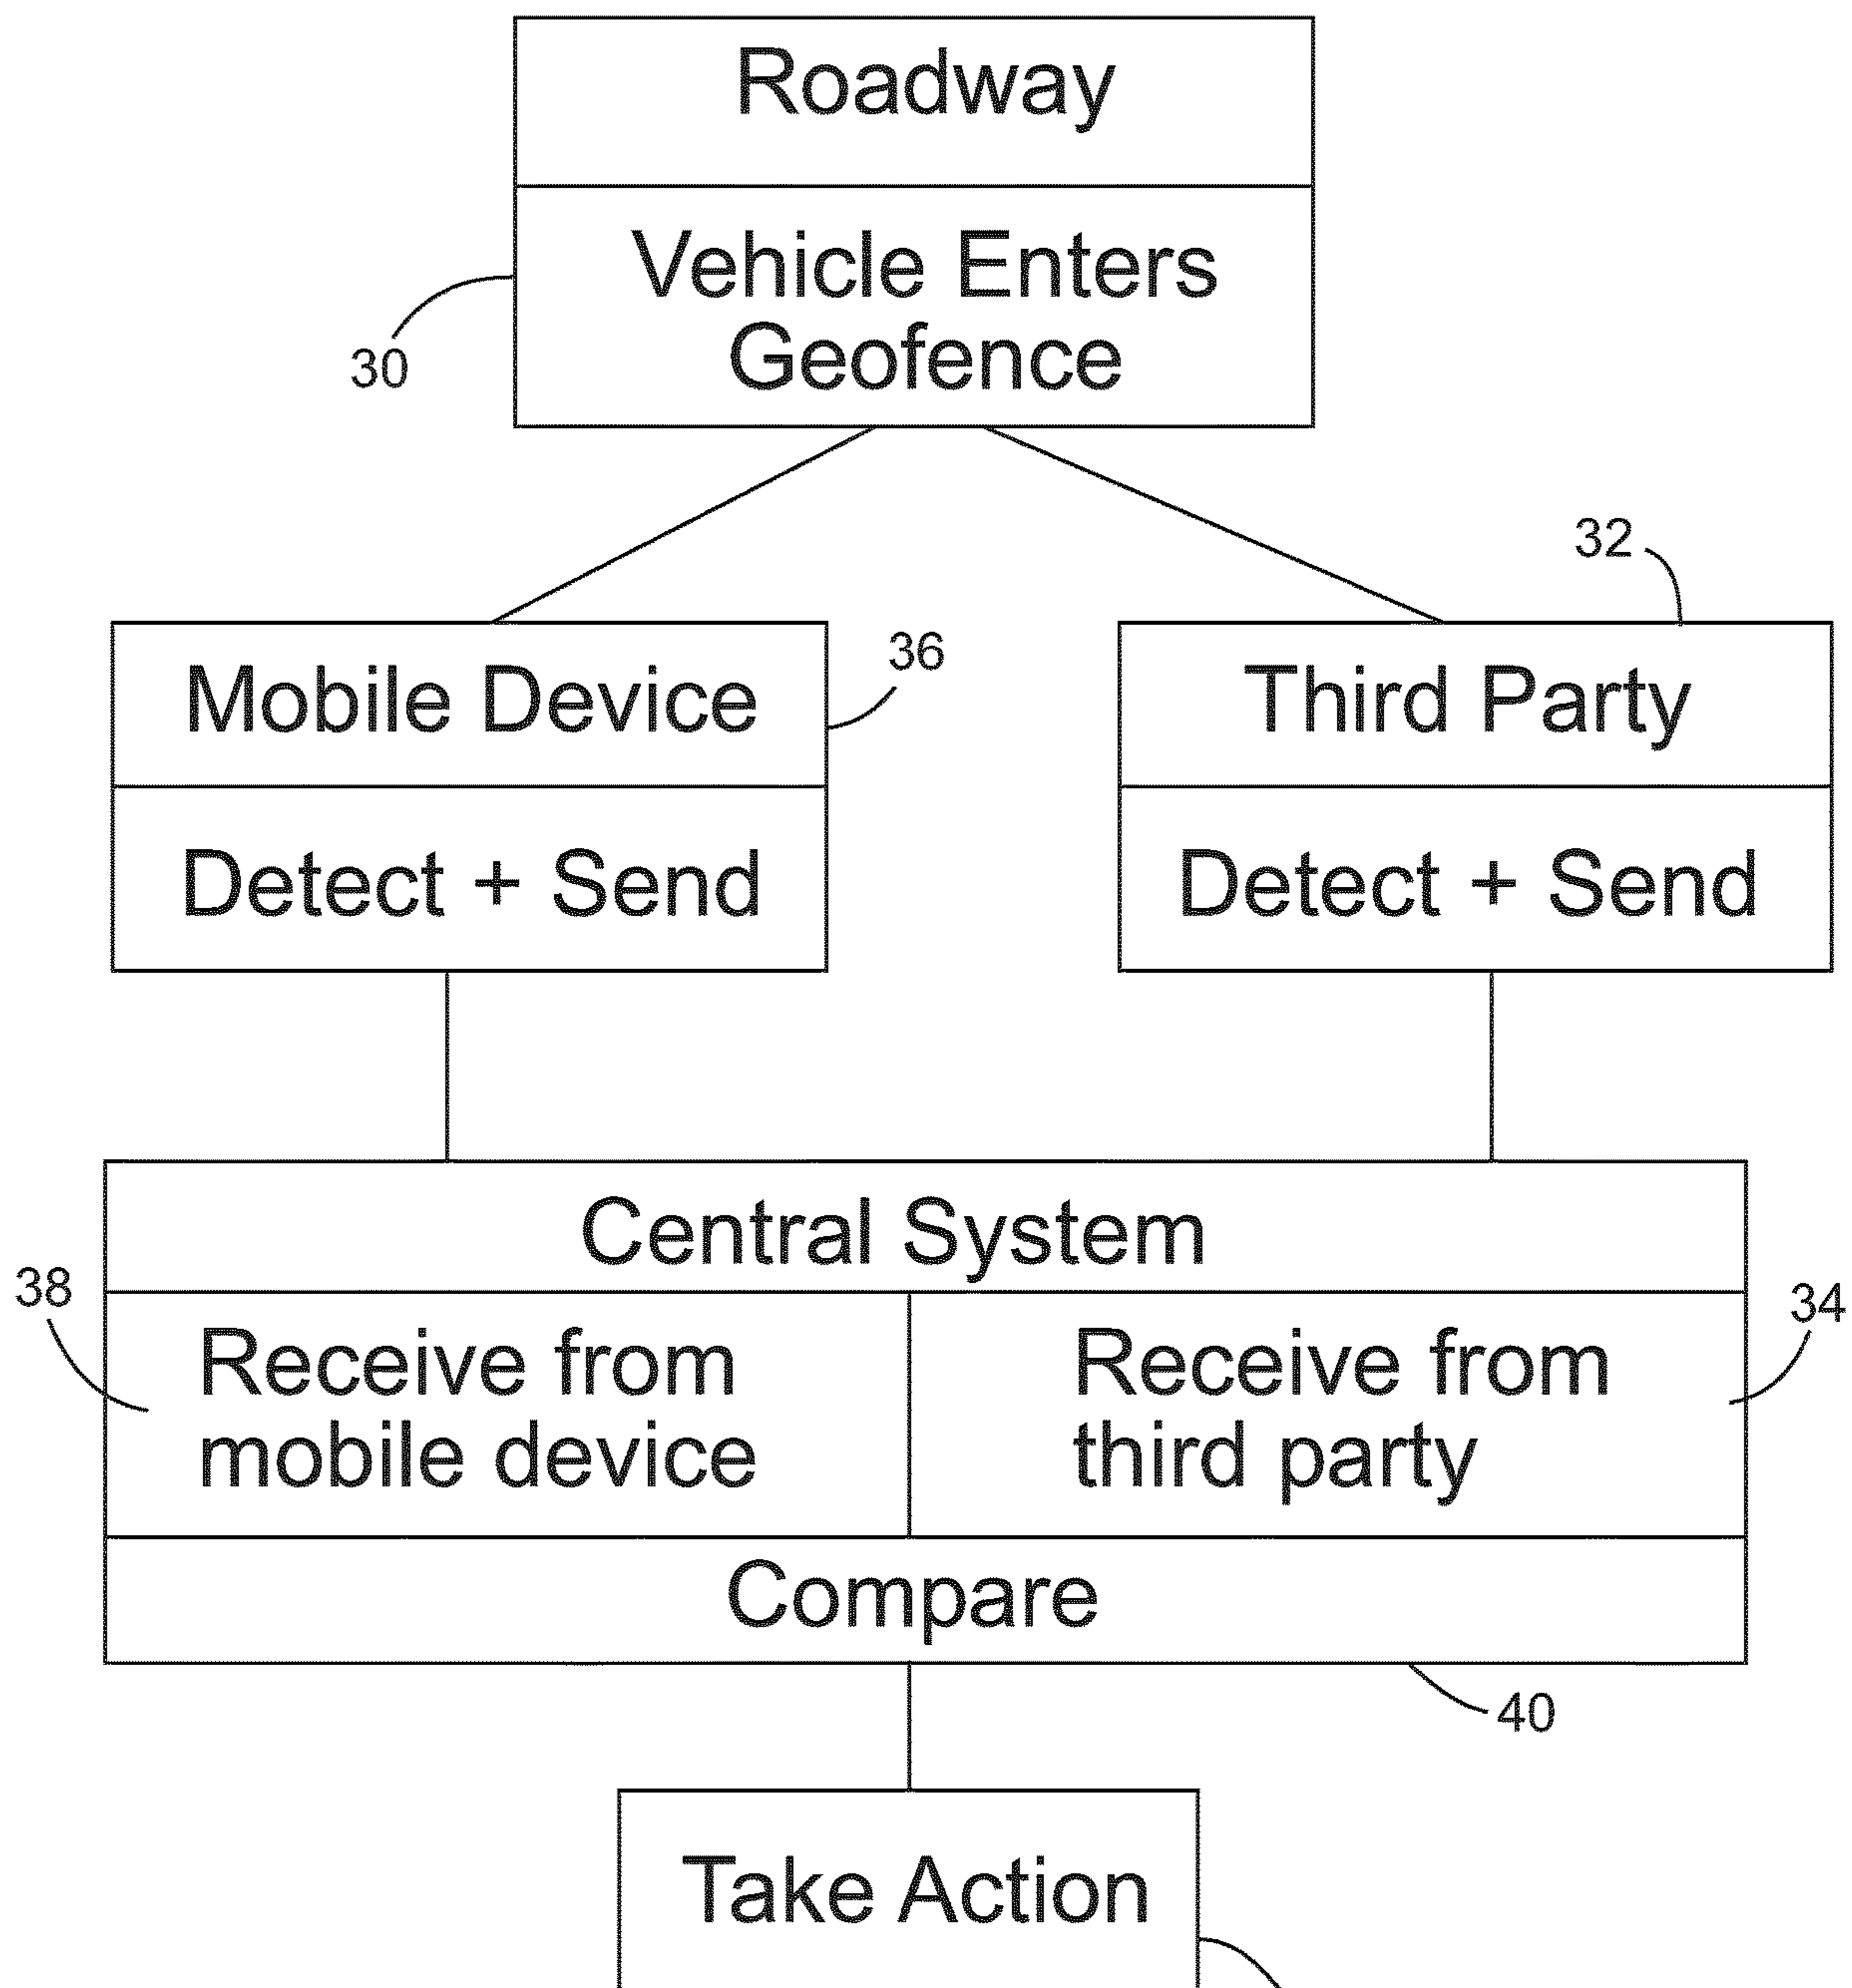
Roadway

Vehicle Enters Geofence

30

32

36

Mobile Device

Detect + Send

Third Party

Detect + Send

Central System

38

34

Receive from mobile device

Receive from third party

Compare

40

Take Action